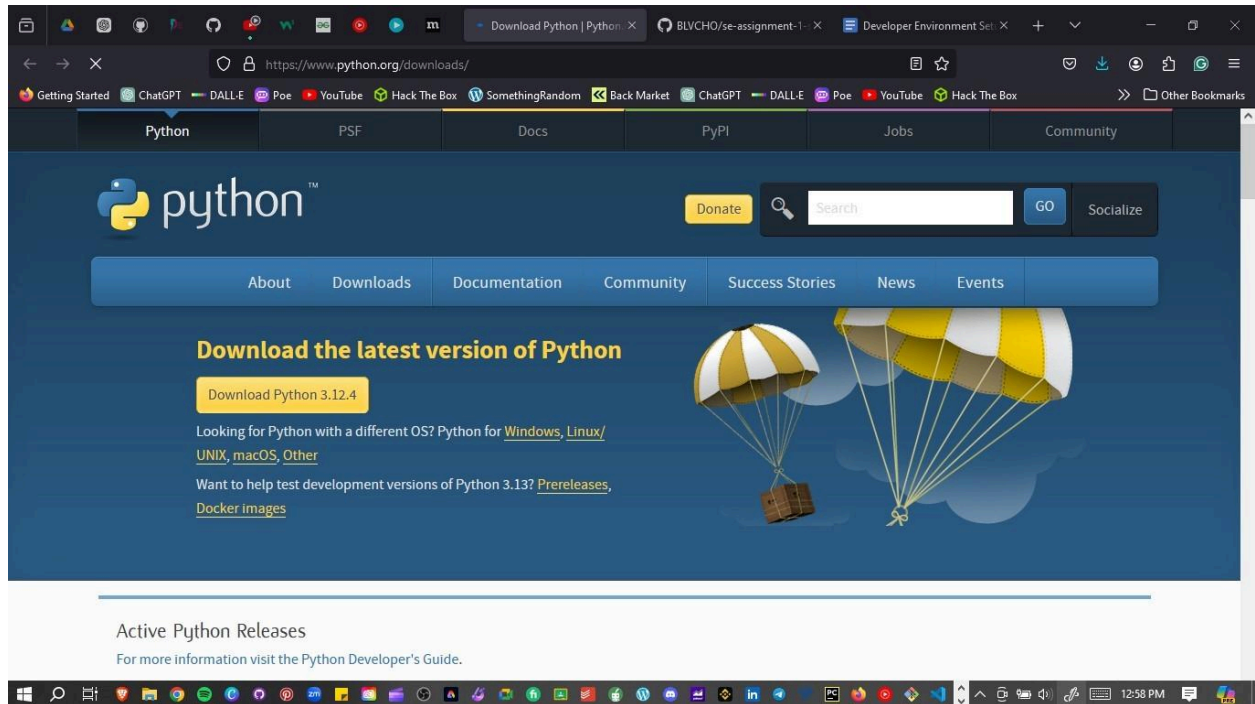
Download Python | Python × BLVCHO/se-assignment-1 × Developer Environment Set ×

https://www.python.org/downloads/

Getting Started ChatGPT DALL·E Poe YouTube Hack The Box SomethingRandom Back Market ChatGPT DALL·E Poe YouTube Hack The Box Other Bookmarks

Python PSF Docs PyPI Jobs Community

python™

Donate Search GO Socialize

About Downloads Documentation Community Success Stories News Events

Download the latest version of Python

Download Python 3.12.4

Looking for Python with a different OS? Python for Windows, Linux/UNIX, macOS, Other

Want to help test development versions of Python 3.13? Prereleases, Docker images

Active Python Releases

For more information visit the Python Developer's Guide.

12:58 PM